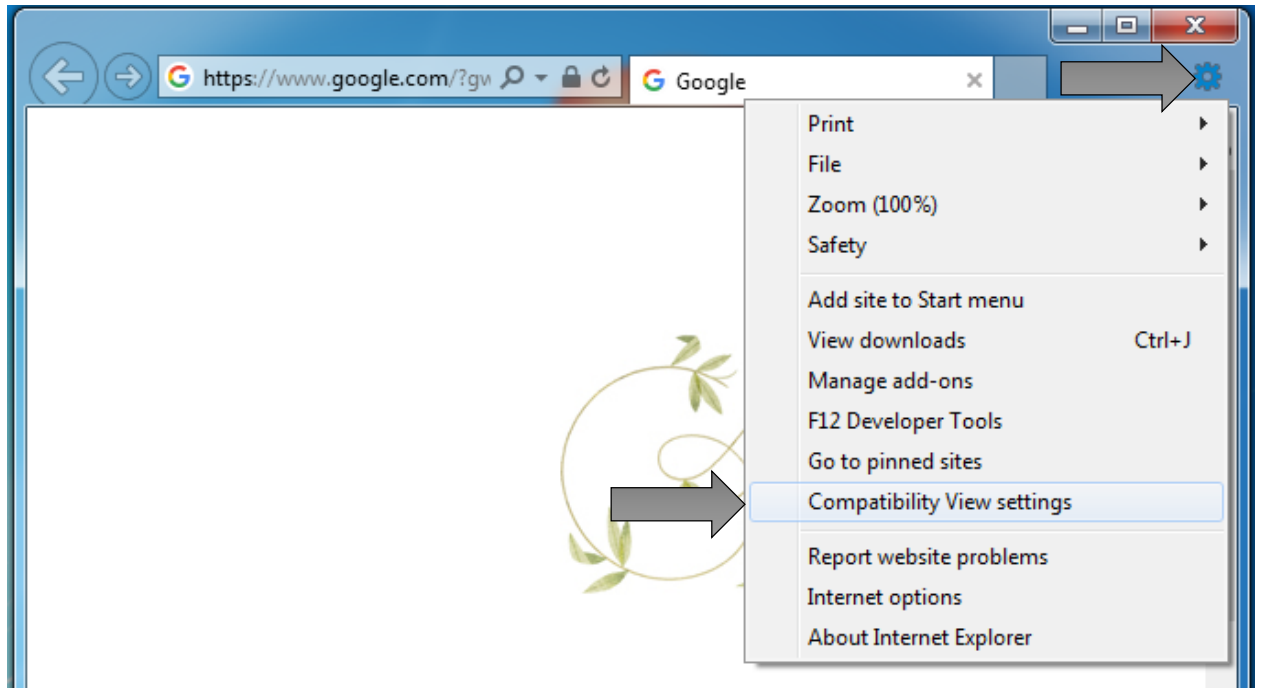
https://www.google.com/?gw

Google

Print
File
Zoom (100%)
Safety

Add site to Start menu
View downloads Ctrl+J
Manage add-ons
F12 Developer Tools
Go to pinned sites
Compatibility View settings

Report website problems
Internet options
About Internet Explorer